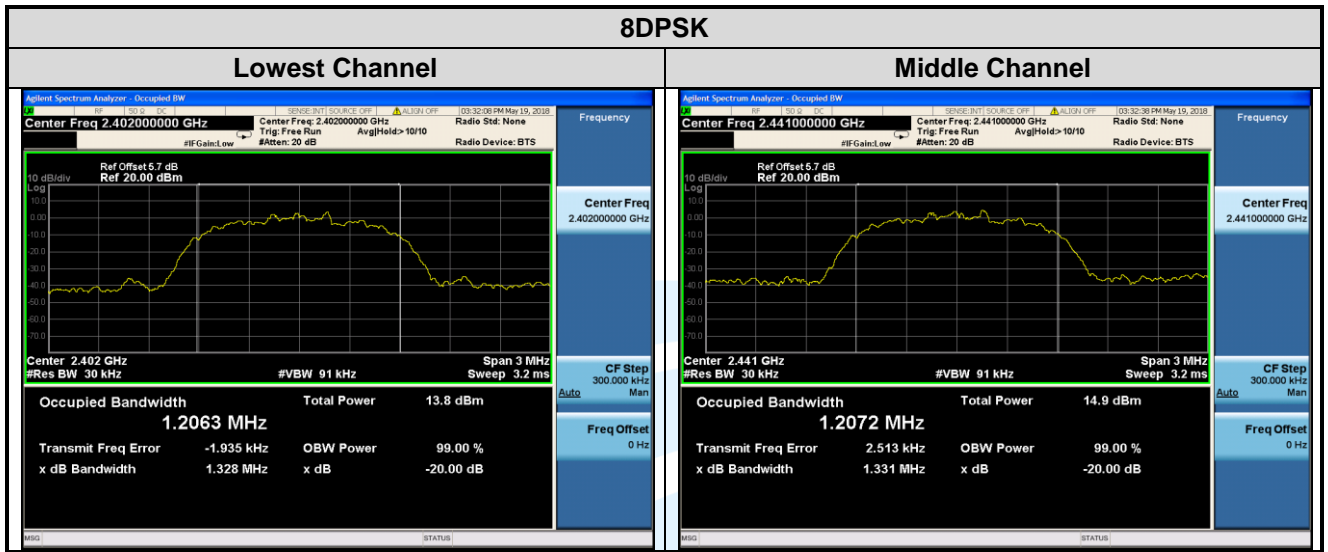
8DPSK

| Lowest Channel | Middle Channel |
|---|---|

Agilent Spectrum Analyzer - Occupied BW
RF 50 Ω DC SENSE:INT SOURCE OFF ALIGN OFF 03:32:08 PM May 19, 2018
Center Freq 2.402000000 GHz
Center Freq: 2.402000000 GHz
Trig: Free Run Avg|Hold:>10/10
#IFGain:Low #Atten: 20 dB
Radio Std: None
Radio Device: BTS
Frequency

10 dB/div Ref Offset 5.7 dB
Ref 20.00 dBm
Log
10.0
0.00
-10.0
-20.0
-30.0
-40.0
-50.0
-60.0
-70.0

Center 2.402 GHz
#Res BW 30 kHz
#VBW 91 kHz
Span 3 MHz
Sweep 3.2 ms

Center Freq
2.402000000 GHz

CF Step
300.000 kHz
Auto Man

Freq Offset
0 Hz

Occupied Bandwidth
1.2063 MHz
Total Power 13.8 dBm
Transmit Freq Error -1.935 kHz
OBW Power 99.00 %
x dB Bandwidth 1.328 MHz
x dB -20.00 dB

MSG STATUS

Agilent Spectrum Analyzer - Occupied BW
RF 50 Ω DC SENSE:INT SOURCE OFF ALIGN OFF 03:32:38 PM May 19, 2018
Center Freq 2.441000000 GHz
Center Freq: 2.441000000 GHz
Trig: Free Run Avg|Hold:>10/10
#IFGain:Low #Atten: 20 dB
Radio Std: None
Radio Device: BTS
Frequency

10 dB/div Ref Offset 5.7 dB
Ref 20.00 dBm
Log
10.0
0.00
-10.0
-20.0
-30.0
-40.0
-50.0
-60.0
-70.0

Center 2.441 GHz
#Res BW 30 kHz
#VBW 91 kHz
Span 3 MHz
Sweep 3.2 ms

Center Freq
2.441000000 GHz

CF Step
300.000 kHz
Auto Man

Freq Offset
0 Hz

Occupied Bandwidth
1.2072 MHz
Total Power 14.9 dBm
Transmit Freq Error 2.513 kHz
OBW Power 99.00 %
x dB Bandwidth 1.331 MHz
x dB -20.00 dB

MSG STATUS